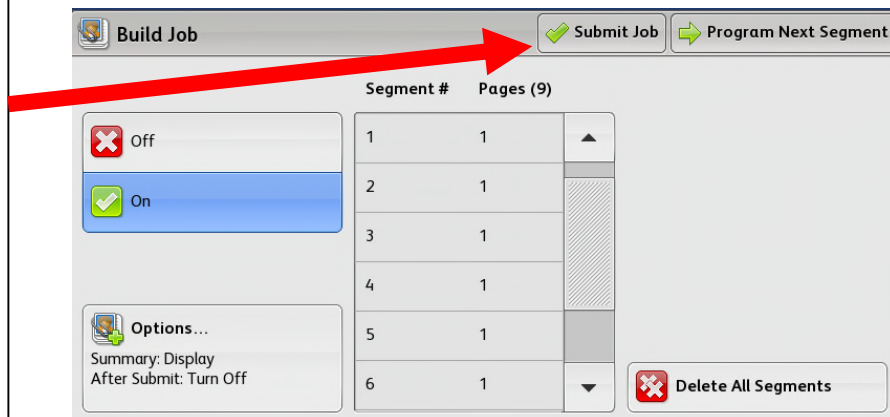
Build Job

Submit Job

Program Next Segment

Segment #

Pages (9)

Off

On

| Segment # | Pages (9) |
|---|---|
| 1 | 1 |
| 2 | 1 |
| 3 | 1 |
| 4 | 1 |
| 5 | 1 |
| 6 | 1 |

Options...
Summary: Display
After Submit: Turn Off

Delete All Segments